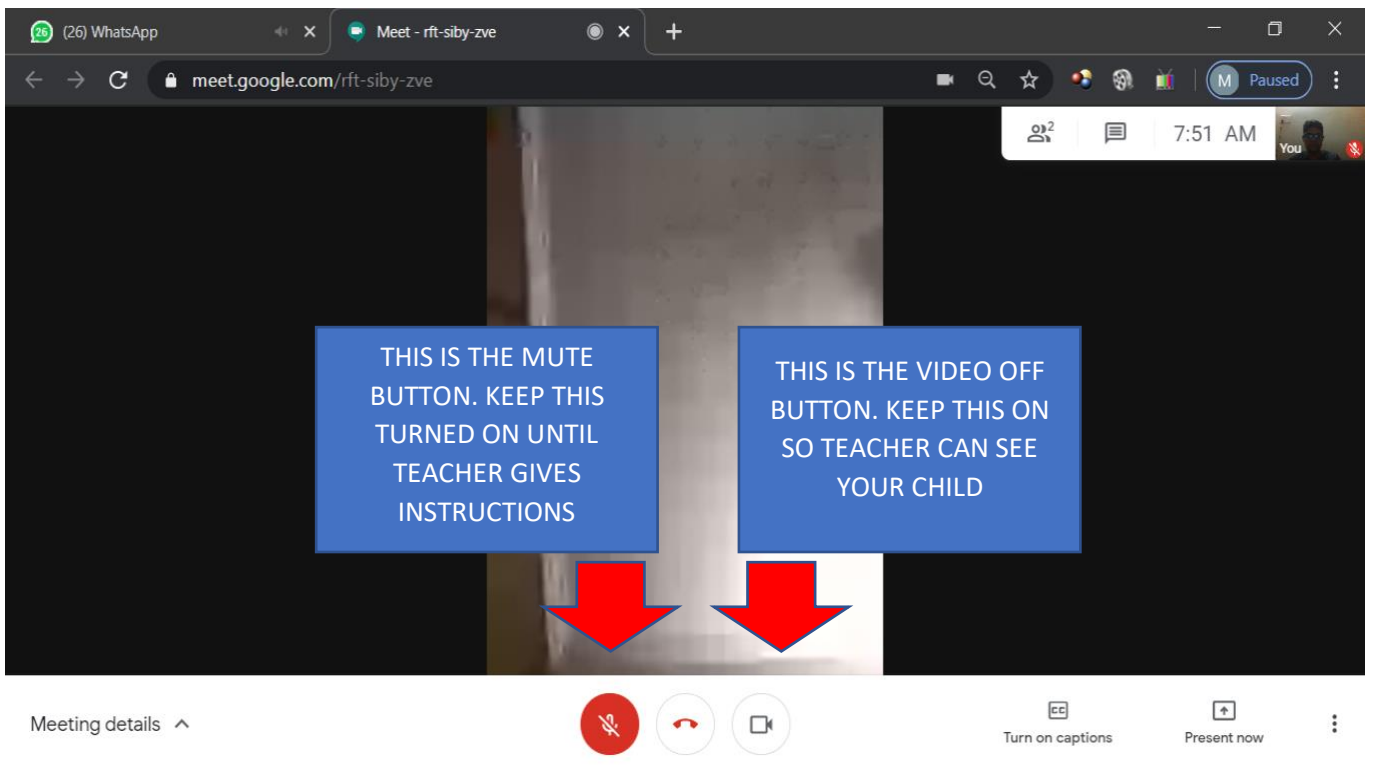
(26) WhatsApp

Meet - rft-siby-zve

meet.google.com/rft-siby-zve

M Paused

2

7:51 AM

You

THIS IS THE MUTE BUTTON. KEEP THIS TURNED ON UNTIL TEACHER GIVES INSTRUCTIONS

THIS IS THE VIDEO OFF BUTTON. KEEP THIS ON SO TEACHER CAN SEE YOUR CHILD

Meeting details

CC

Turn on captions

Present now